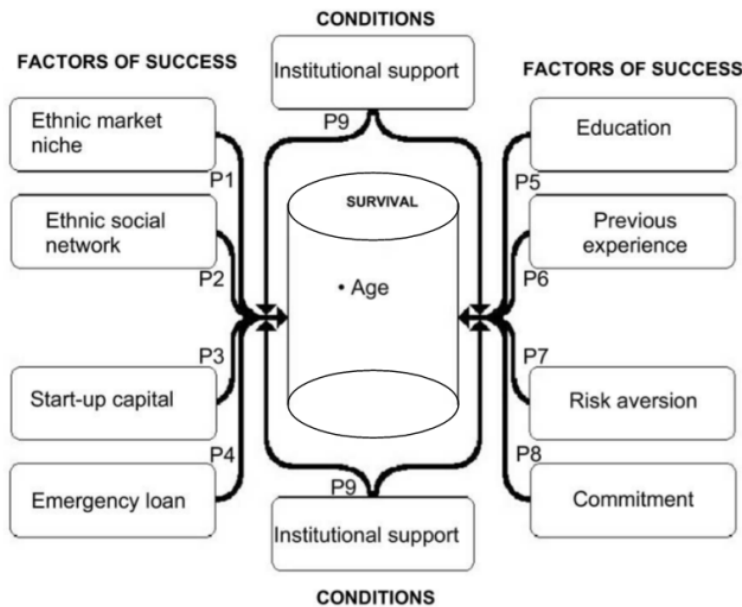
CONDITIONS

FACTORS OF SUCCESS

Institutional support

FACTORS OF SUCCESS

Ethnic market niche

P9

Education

P1

P5

Ethnic social network

SURVIVAL

Previous experience

P2

• Age

P6

P3

P7

Start-up capital

Risk aversion

P4

P8

Emergency loan

P9

Commitment

Institutional support

CONDITIONS